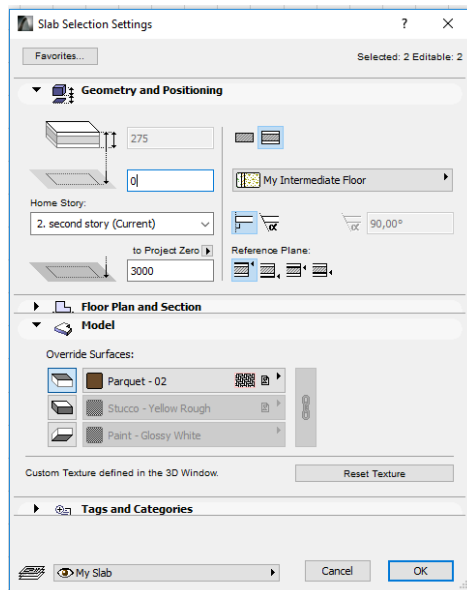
Slab Selection Settings ? ✕

Favorites...

Selected: 2 Editable: 2

Geometry and Positioning

275

0

My Intermediate Floor

Home Story:

2. second story (Current)

90,00°

to Project Zero

3000

Reference Plane:

Floor Plan and Section

Model

Override Surfaces:

Parquet - 02

Stucco - Yellow Rough

Paint - Glossy White

Custom Texture defined in the 3D Window.

Reset Texture

Tags and Categories

My Slab

Cancel

OK